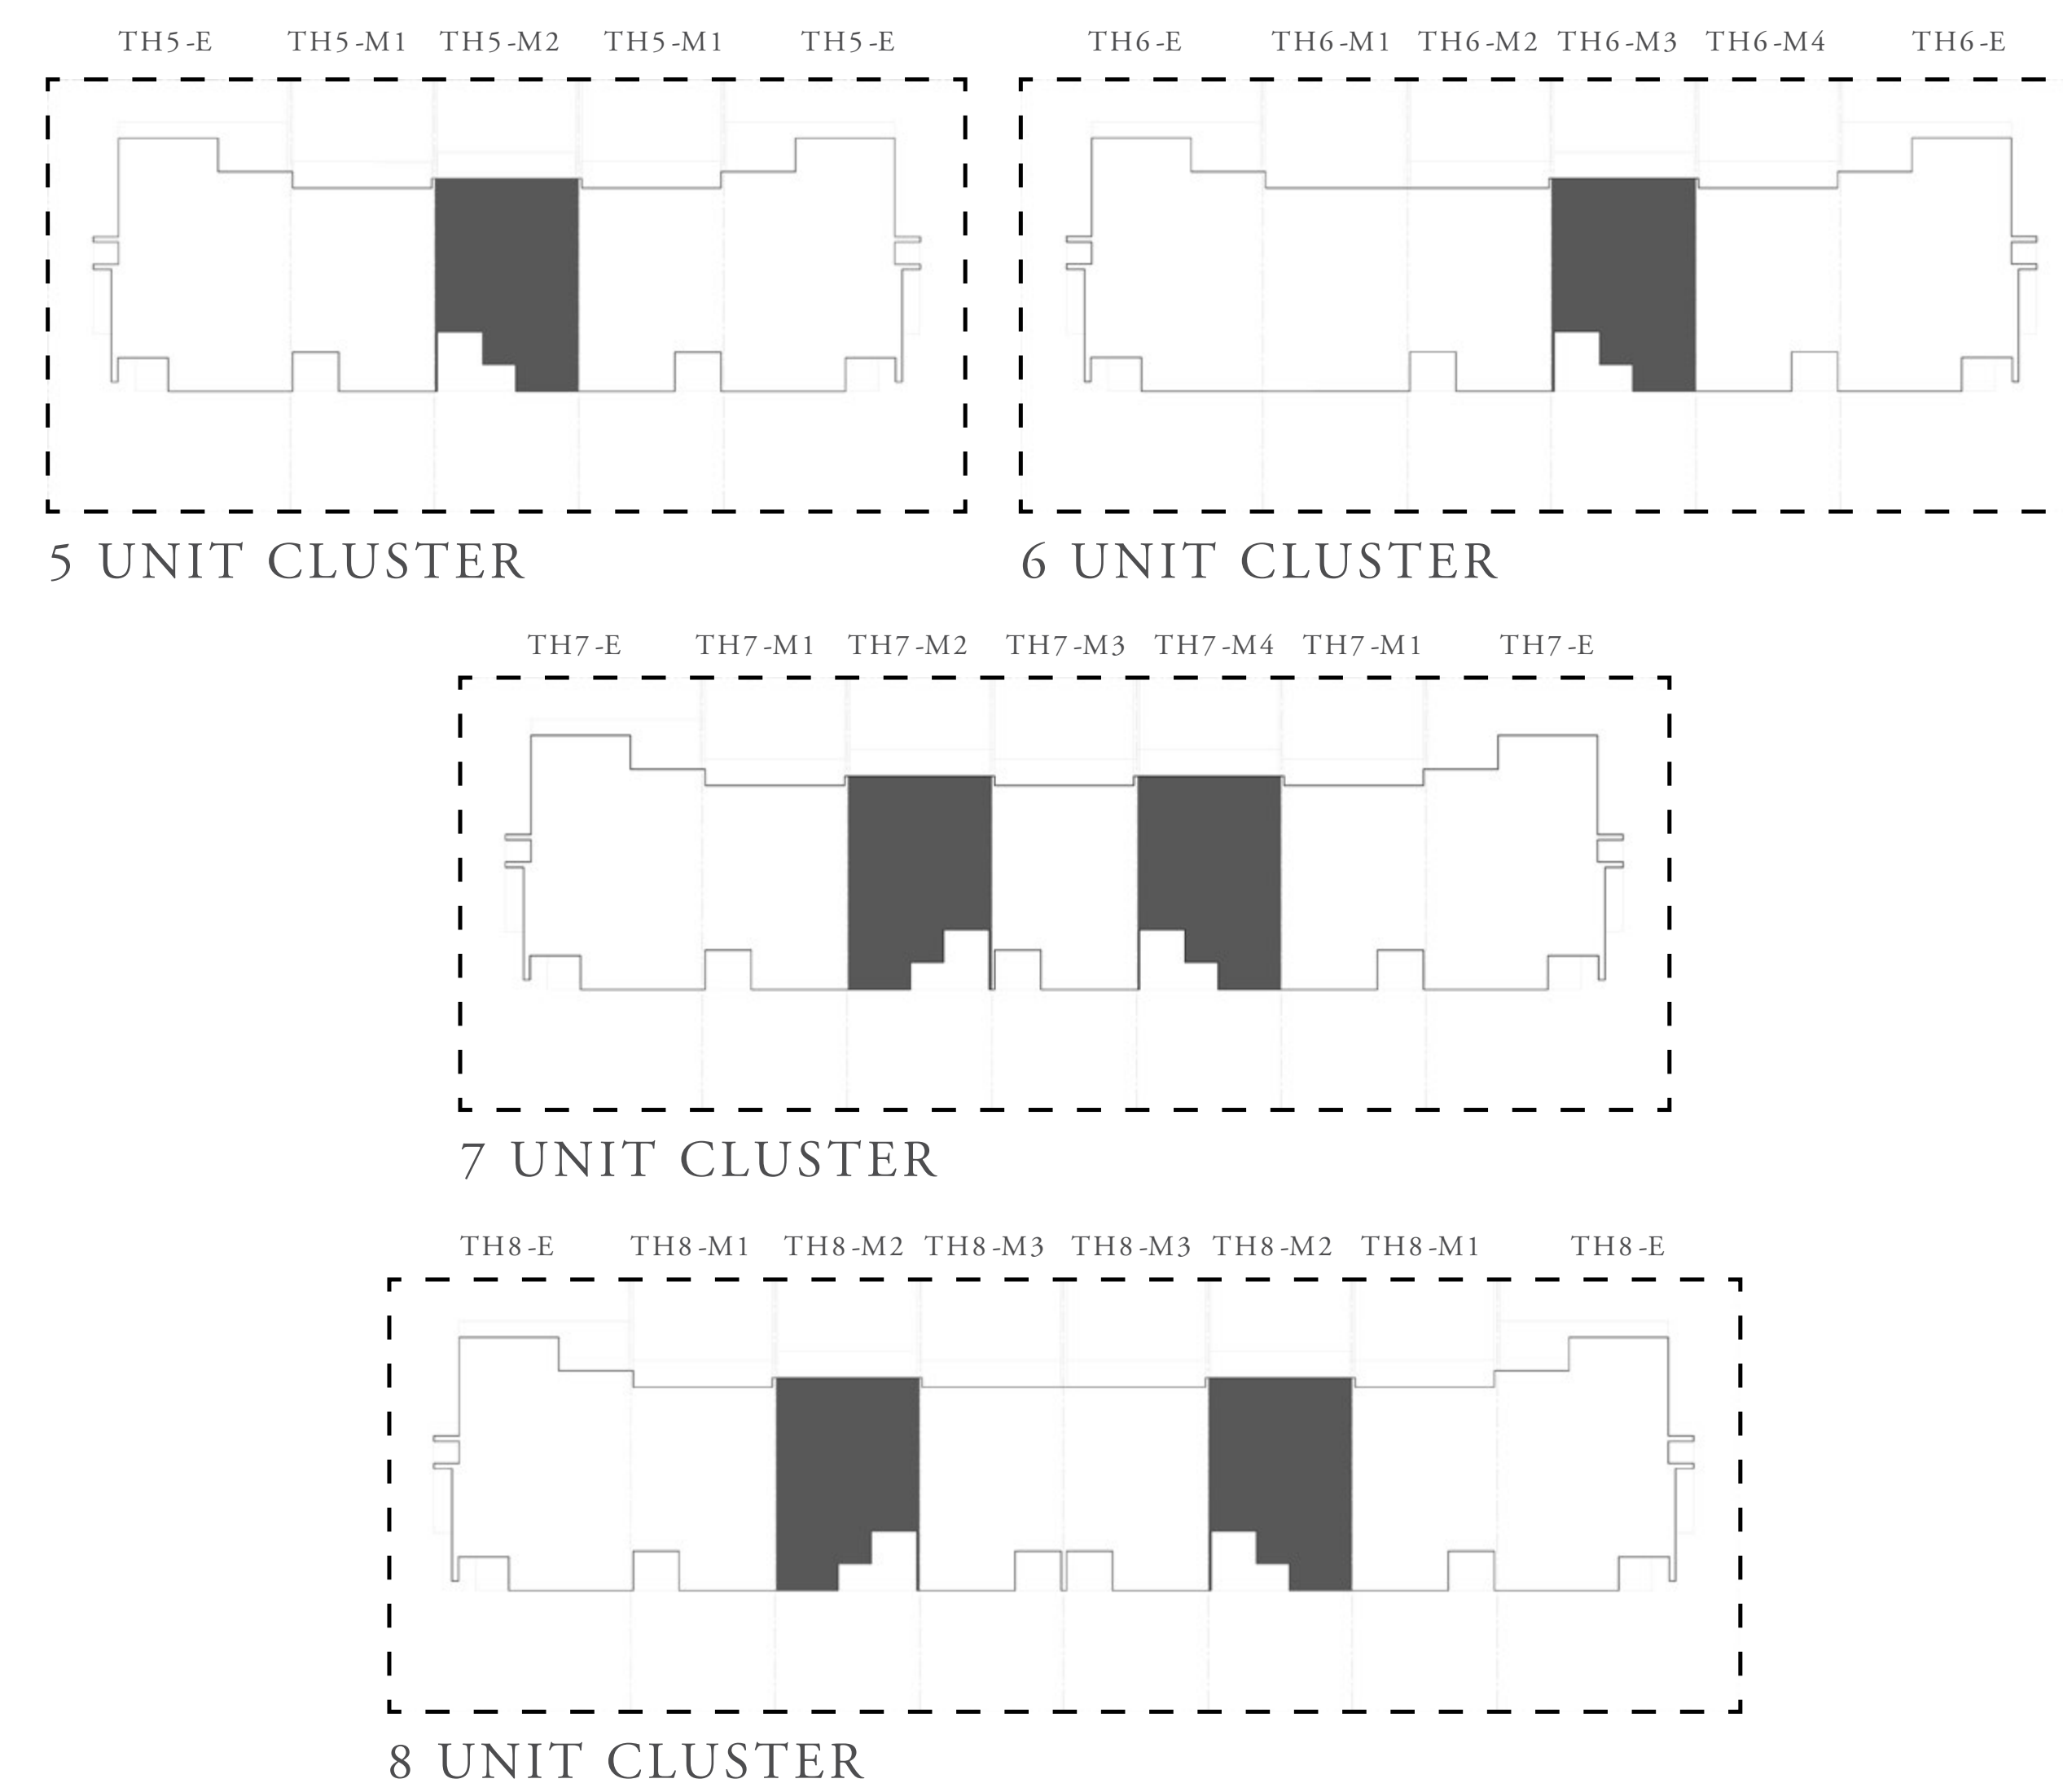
TH5-E TH5-M1 TH5-M2 TH5-M1 TH5-E

5 UNIT CLUSTER

TH6-E TH6-M1 TH6-M2 TH6-M3 TH6-M4 TH6-E

6 UNIT CLUSTER

TH7-E TH7-M1 TH7-M2 TH7-M3 TH7-M4 TH7-M1 TH7-E

7 UNIT CLUSTER

TH8-E TH8-M1 TH8-M2 TH8-M3 TH8-M3 TH8-M2 TH8-M1 TH8-E

8 UNIT CLUSTER